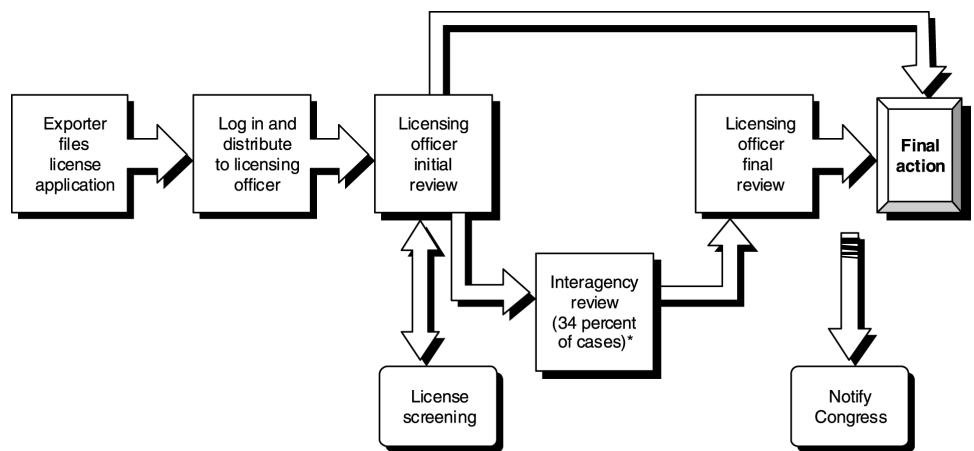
Exporter files license application

Log in and distribute to licensing officer

Licensing officer initial review

Licensing officer final review

Final action

Interagency review (34 percent of cases)*

License screening

Notify Congress